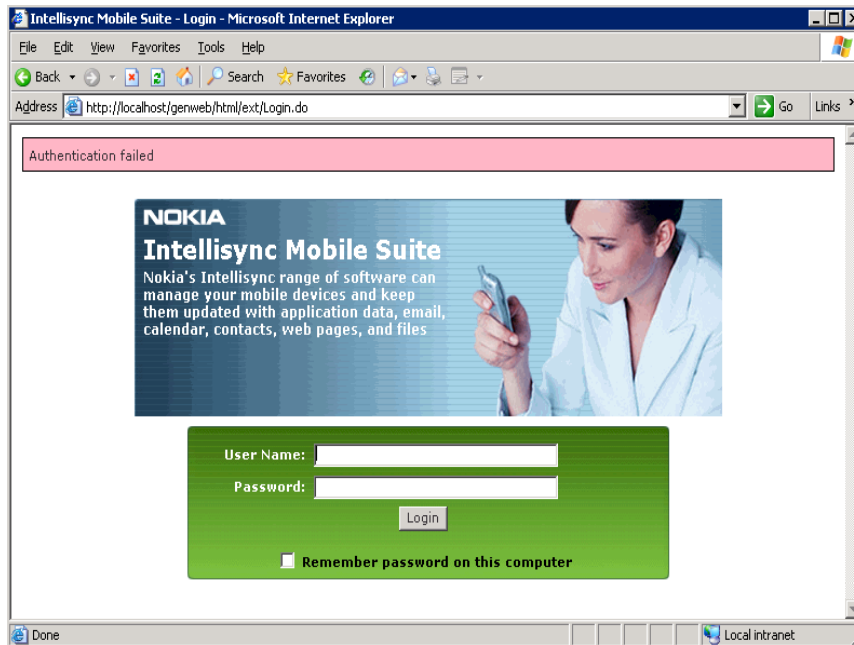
Intellisync Mobile Suite - Login - Microsoft Internet Explorer

File Edit View Favorites Tools Help

Back Search Favorites

Address http://localhost/genweb/html/ext/Login.do Go Links

Authentication failed

NOKIA

Intellisync Mobile Suite

Nokia's Intellisync range of software can manage your mobile devices and keep them updated with application data, email, calendar, contacts, web pages, and files

User Name:

Password:

Login

Remember password on this computer

Done

Local intranet